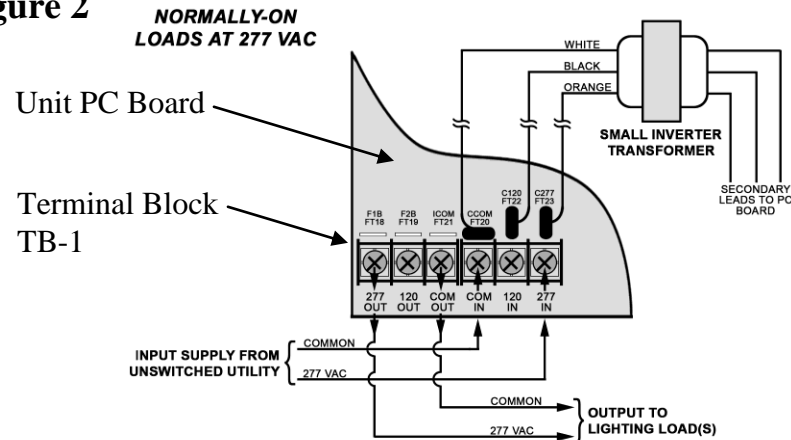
gure 2

NORMALLY-ON LOADS AT 277 VAC

WHITE
BLACK
ORANGE

SMALL INVERTER TRANSFORMER

SECONDARY LEADS TO PC BOARD

Unit PC Board

Terminal Block TB-1

F1B FT18
F2B FT19
ICOM FT21
CCOM FT20
C120 FT22
C277 FT23

277 OUT
120 OUT
COM OUT
COM IN
120 IN
277 IN

INPUT SUPPLY FROM UNSWITCHED UTILITY
COMMON
277 VAC

COMMON
277 VAC
OUTPUT TO LIGHTING LOAD(S)